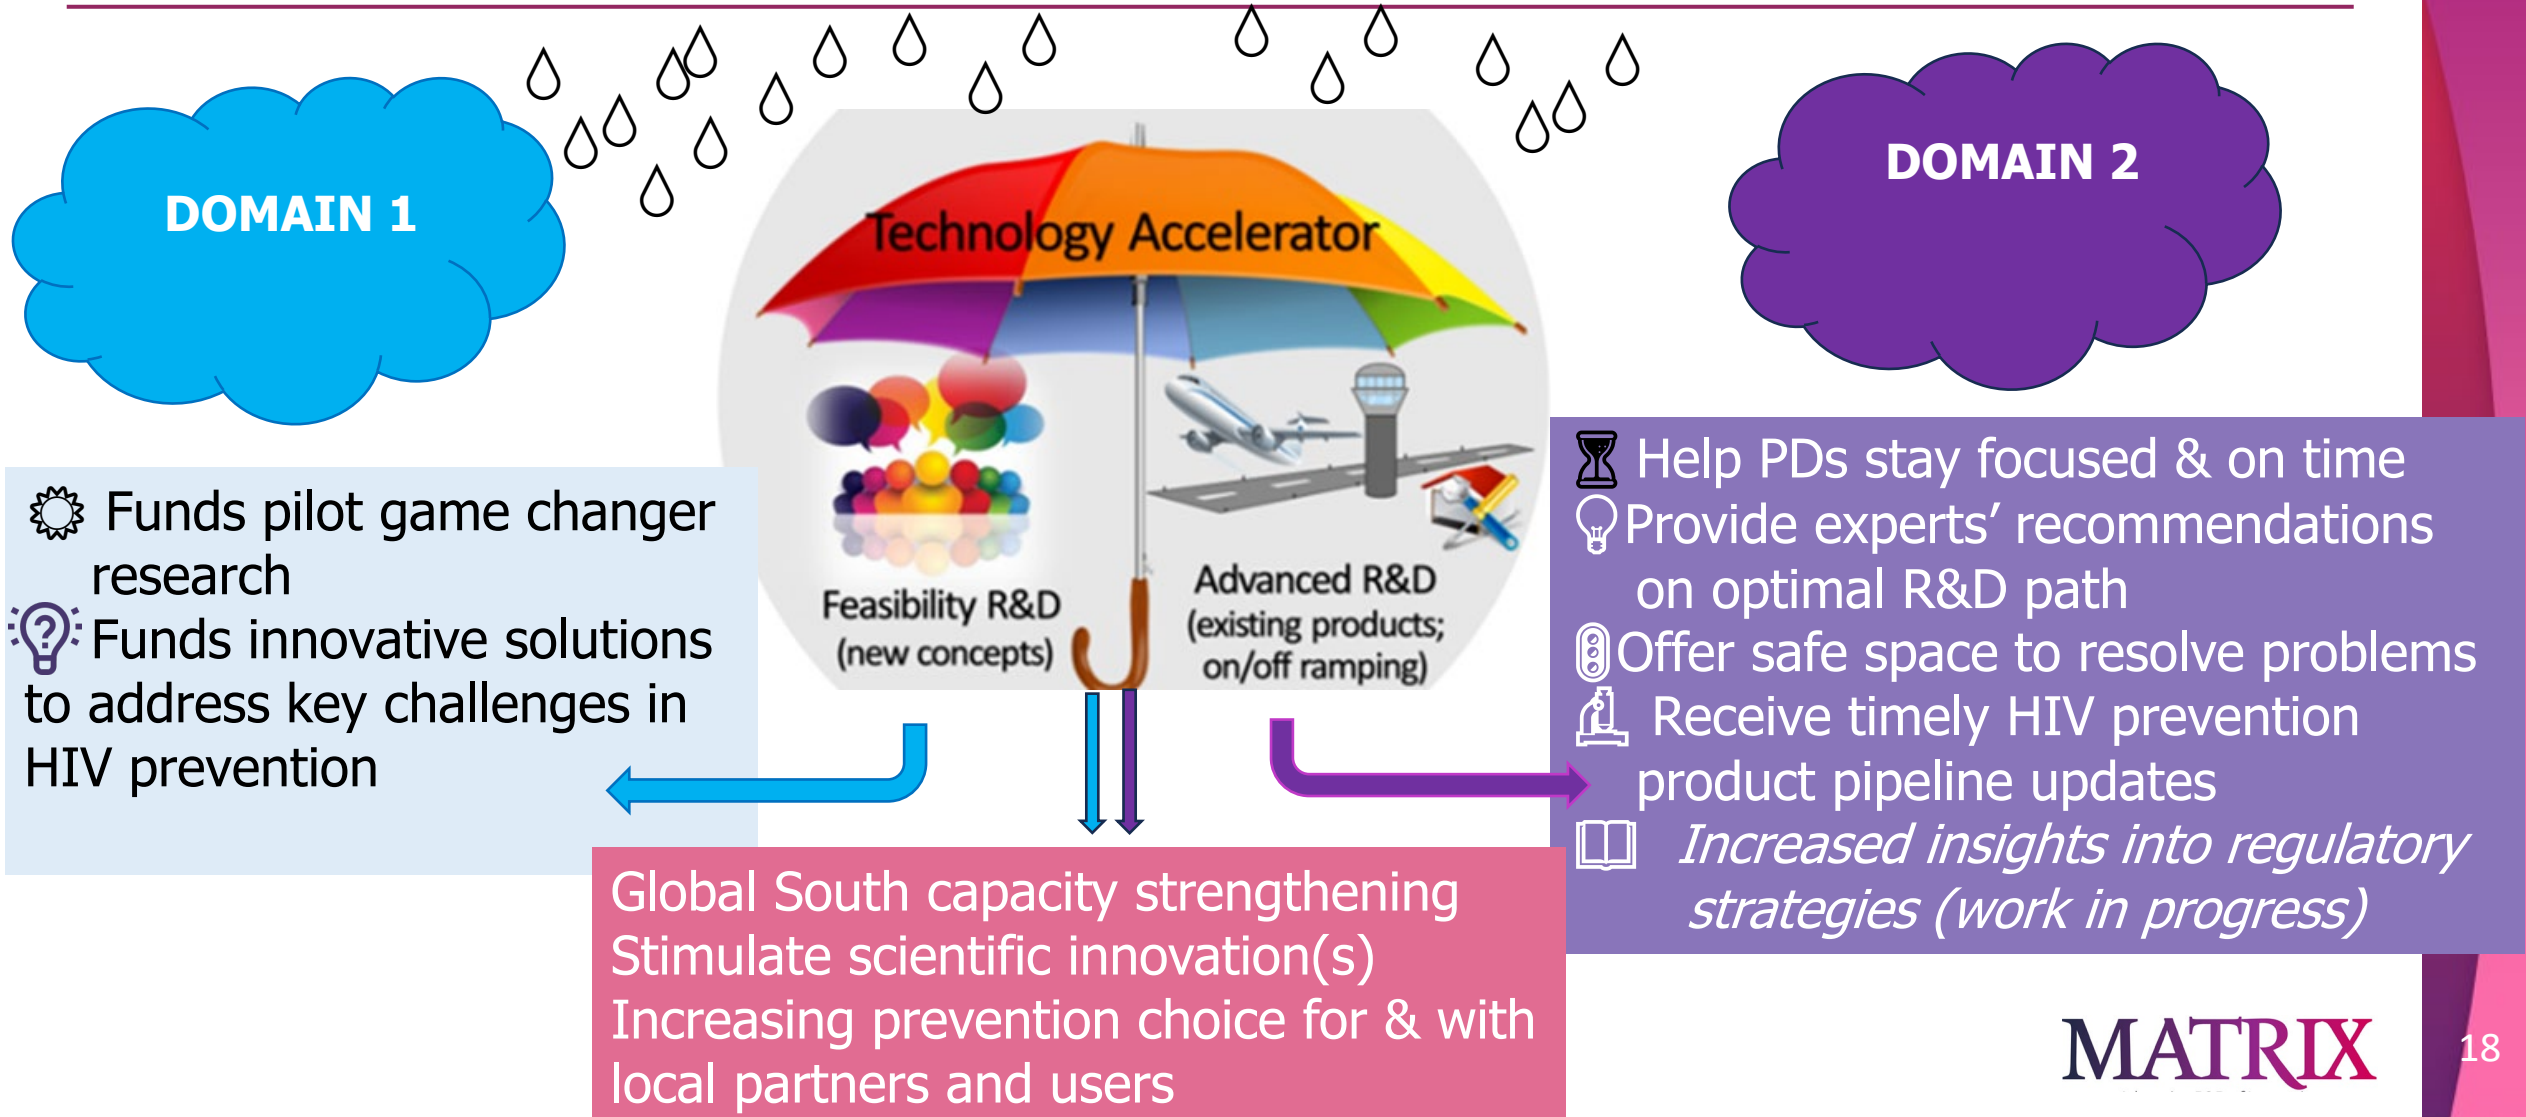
DOMAIN 1

Technology Accelerator

DOMAIN 2

Feasibility R&D (new concepts)

Advanced R&D (existing products; on/off ramping)

Funds pilot game changer research
Funds innovative solutions to address key challenges in HIV prevention

Help PDs stay focused & on time
Provide experts' recommendations on optimal R&D path
Offer safe space to resolve problems
Receive timely HIV prevention product pipeline updates
*Increased insights into regulatory strategies (work in progress)*

Global South capacity strengthening
Stimulate scientific innovation(s)
Increasing prevention choice for & with local partners and users

MATRIX

18